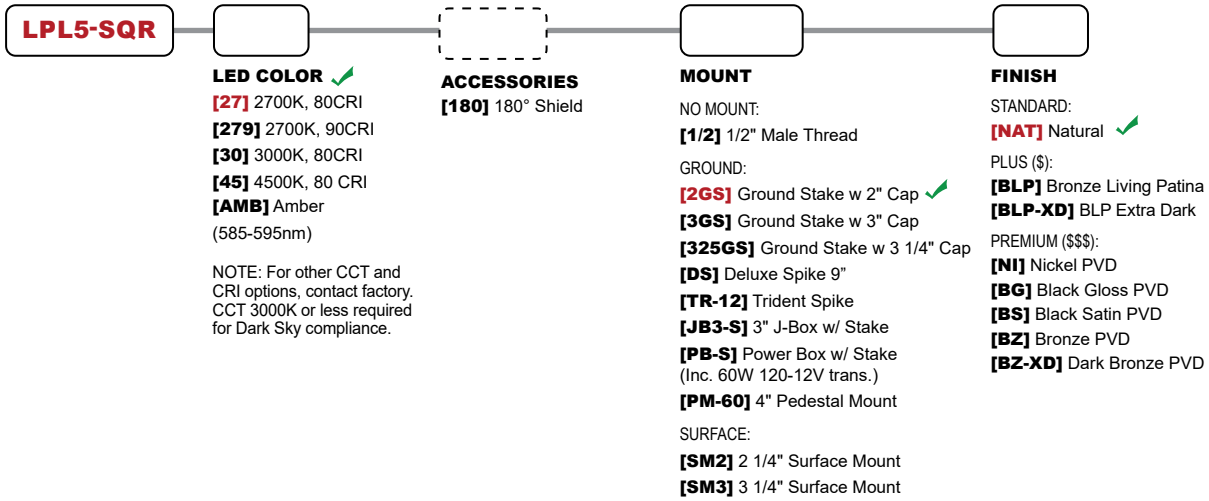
LPL5-SQR

LED COLOR
[27] 2700K, 80CRI
[279] 2700K, 90CRI
[30] 3000K, 80CRI
[45] 4500K, 80 CRI
[AMB] Amber (585-595nm)

NOTE: For other CCT and CRI options, contact factory. CCT 3000K or less required for Dark Sky compliance.

ACCESSORIES
[180] 180° Shield

MOUNT
NO MOUNT:
[1/2] 1/2" Male Thread
GROUND:
[2GS] Ground Stake w 2" Cap
[3GS] Ground Stake w 3" Cap
[325GS] Ground Stake w 3 1/4" Cap
[DS] Deluxe Spike 9"
[TR-12] Trident Spike
[JB3-S] 3" J-Box w/ Stake
[PB-S] Power Box w/ Stake (Inc. 60W 120-12V trans.)
[PM-60] 4" Pedestal Mount
SURFACE:
[SM2] 2 1/4" Surface Mount
[SM3] 3 1/4" Surface Mount

FINISH
STANDARD:
[NAT] Natural
PLUS ($):
[BLP] Bronze Living Patina
[BLP-XD] BLP Extra Dark
PREMIUM ($$$):
[NI] Nickel PVD
[BG] Black Gloss PVD
[BS] Black Satin PVD
[BZ] Bronze PVD
[BZ-XD] Dark Bronze PVD